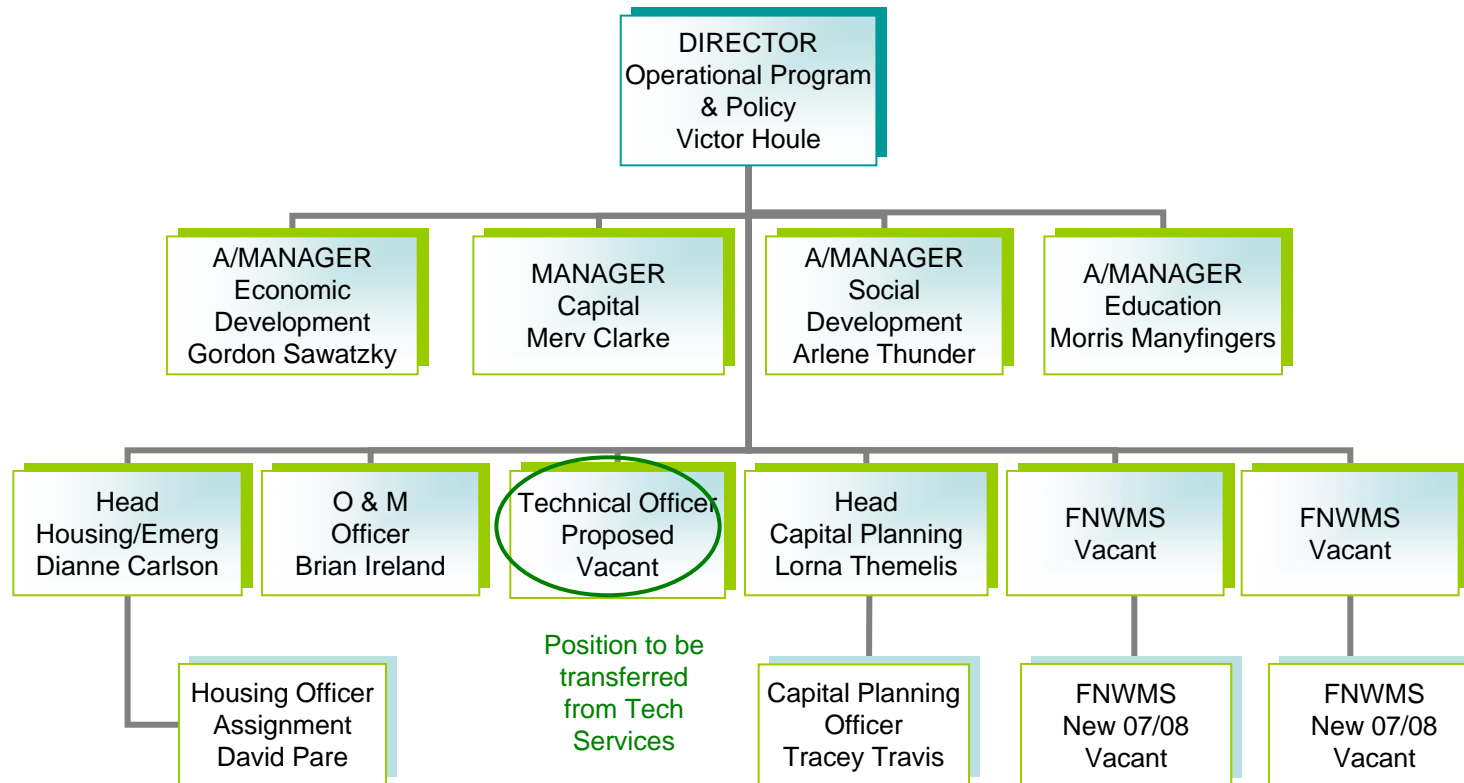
DIRECTOR
Operational Program
& Policy
Victor Houle

A/MANAGER
Economic
Development
Gordon Sawatzky

MANAGER
Capital
Merv Clarke

A/MANAGER
Social
Development
Arlene Thunder

A/MANAGER
Education
Morris Manyfingers

Head
Housing/Emerg
Dianne Carlson

O & M
Officer
Brian Ireland

Technical Officer
Proposed
Vacant

Head
Capital Planning
Lorna Themelis

FNWMS
Vacant

FNWMS
Vacant

Housing Officer
Assignment
David Pare

Position to be
transferred
from Tech
Services

Capital Planning
Officer
Tracey Travis

FNWMS
New 07/08
Vacant

FNWMS
New 07/08
Vacant